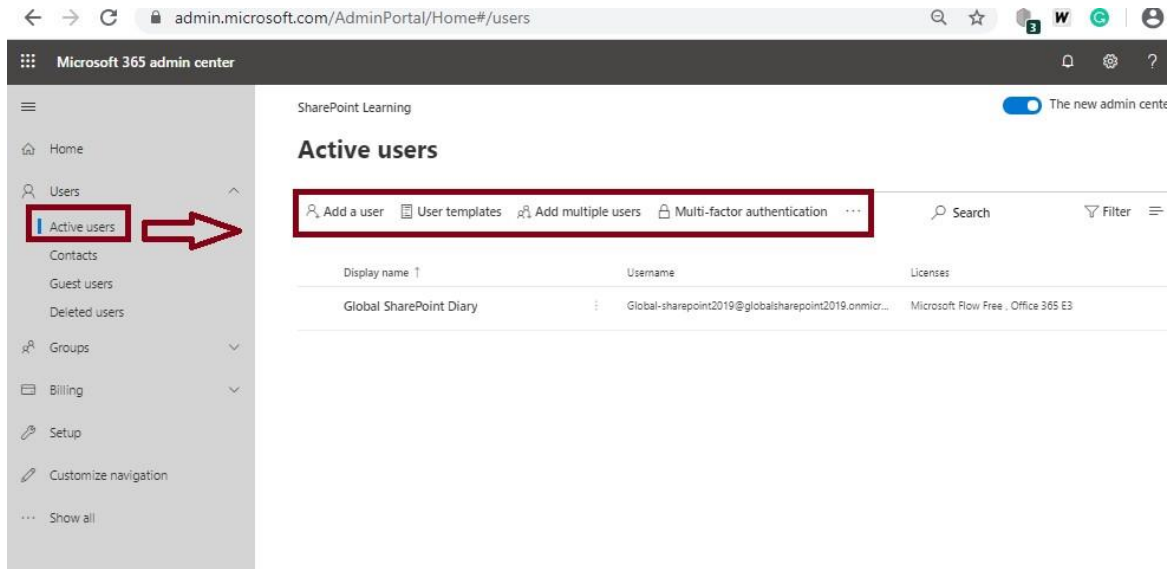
admin.microsoft.com/AdminPortal/Home#/users

3 W

Microsoft 365 admin center

?

Home

Users

Active users

Contacts

Guest users

Deleted users

Groups

Billing

Setup

Customize navigation

Show all

SharePoint Learning

The new admin cente

Active users

Add a user User templates Add multiple users Multi-factor authentication ···

Search

Filter

| Display name ↑ | Username | Licenses |
|---|---|---|
| Global SharePoint Diary | Global-sharepoint2019@globalsharepoint2019.onmicr... | Microsoft Flow Free , Office 365 E3 |